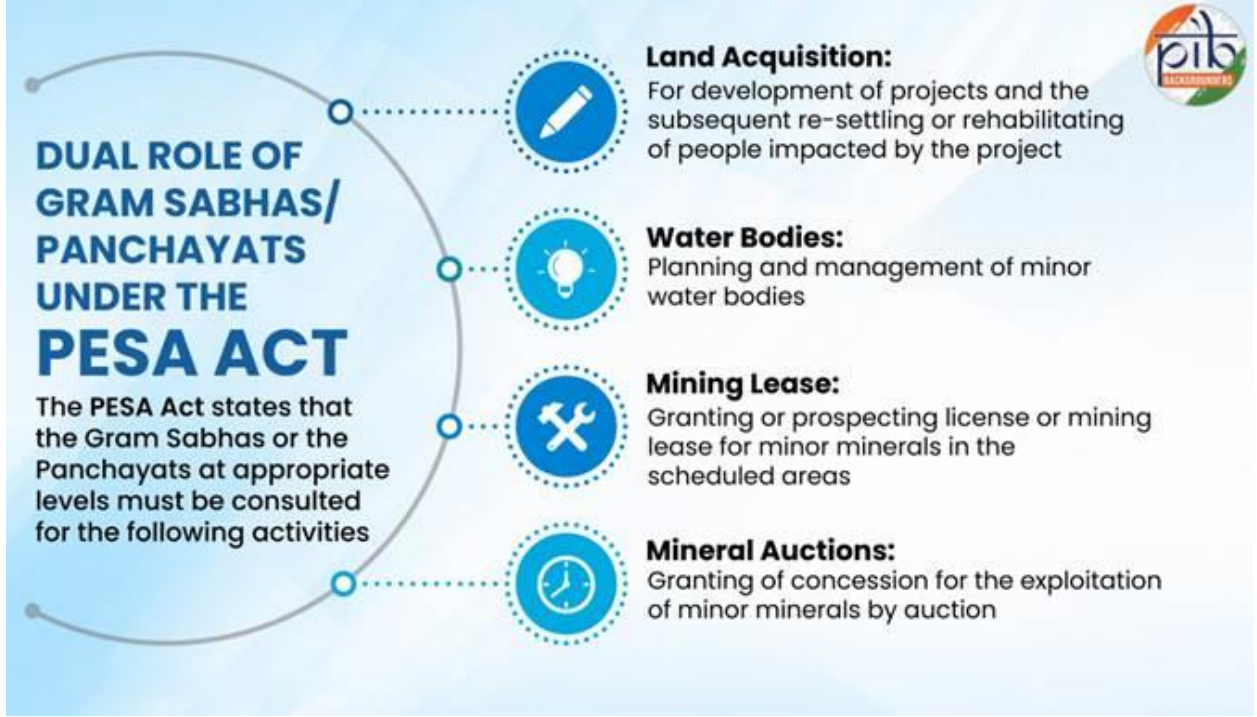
pib BACKGROUNDERS

DUAL ROLE OF GRAM SABHAS/ PANCHAYATS UNDER THE PESA ACT

The PESA Act states that the Gram Sabhas or the Panchayats at appropriate levels must be consulted for the following activities

Land Acquisition:
For development of projects and the subsequent re-settling or rehabilitating of people impacted by the project

Water Bodies:
Planning and management of minor water bodies

Mining Lease:
Granting or prospecting license or mining lease for minor minerals in the scheduled areas

Mineral Auctions:
Granting of concession for the exploitation of minor minerals by auction